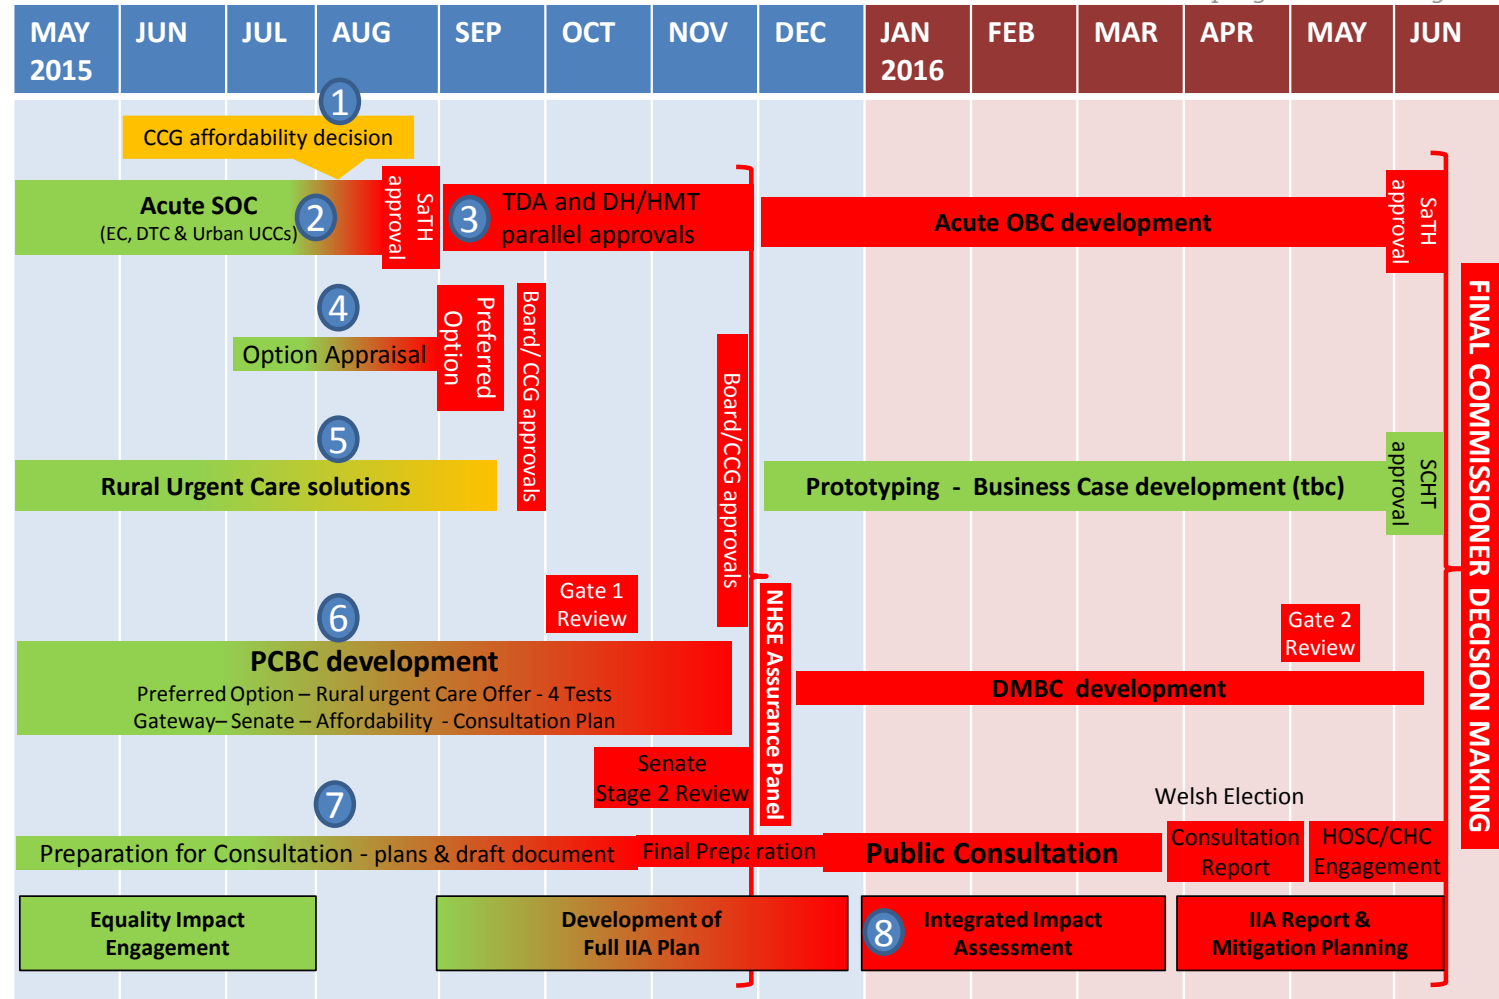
MAY 2015 | JUN | JUL | AUG | SEP | OCT | NOV | DEC | JAN 2016 | FEB | MAR | APR | MAY | JUN

1

CCG affordability decision

Acute SOC
(EC, DTC & Urban UCCs)

2

SaTH approval

3

TDA and DH/HMT parallel approvals

Acute OBC development

SaTH approval

4

Option Appraisal

Preferred Option

Board/ CCG approvals

Board/CCG approvals

5

Rural Urgent Care solutions

Prototyping - Business Case development (tbc)

SCHT approval

FINAL COMMISSIONER DECISION MAKING

Gate 1 Review

6

PCBC development
Preferred Option – Rural urgent Care Offer - 4 Tests
Gateway– Senate – Affordability - Consultation Plan

NHSE Assurance Panel

Gate 2 Review

DMBC development

Senate Stage 2 Review

7

Welsh Election

Preparation for Consultation - plans & draft document

Final Preparation

Public Consultation

Consultation Report

HOSC/CHC Engagement

Equality Impact Engagement

Development of Full IIA Plan

8

Integrated Impact Assessment

IIA Report & Mitigation Planning